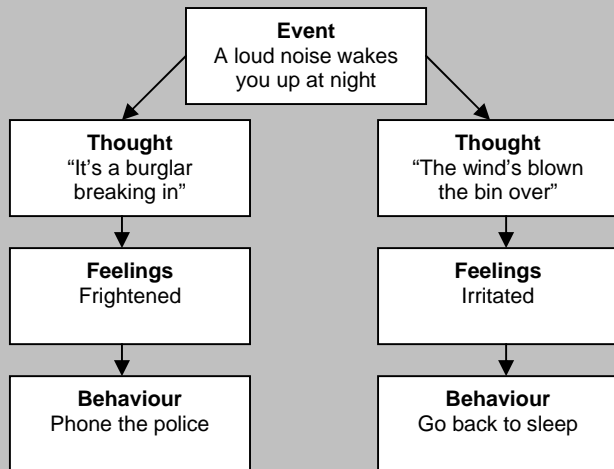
**Event**
A loud noise wakes you up at night

**Thought**
"It's a burglar breaking in"

**Feelings**
Frightened

**Behaviour**
Phone the police

**Thought**
"The wind's blown the bin over"

**Feelings**
Irritated

**Behaviour**
Go back to sleep